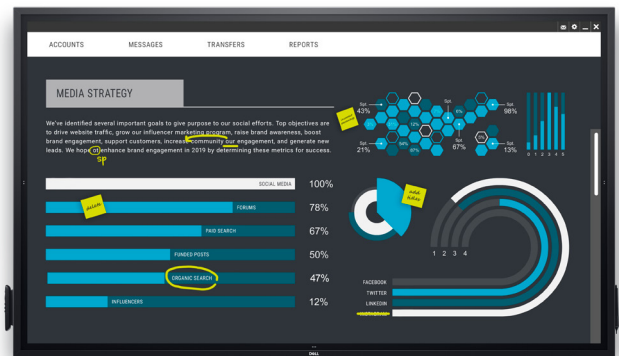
ACCOUNTS MESSAGES TRANSFERS REPORTS

MEDIA STRATEGY

We've identified several important goals to give purpose to our social efforts. Top objectives are to drive website traffic, grow our influencer marketing program, raise brand awareness, boost brand engagement, support customers, increase community our engagement, and generate new leads. We hope ot enhance brand engagement in 2019 by determining these metrics for success.

sp

SOCIAL MEDIA 100%

FORUMS 78%

PAID SEARCH 67%

FUNDED POSTS 50%

ORGANIC SEARCH 47%

INFLUENCERS 12%

Spt 43%

Spt 98%

12%

Spt 21%

94%

67%

Spt 67%

Spt 13%

0 1 2 3 4 5

1 2 3 4

FACEBOOK

TWITTER

LINKEDIN

DELL